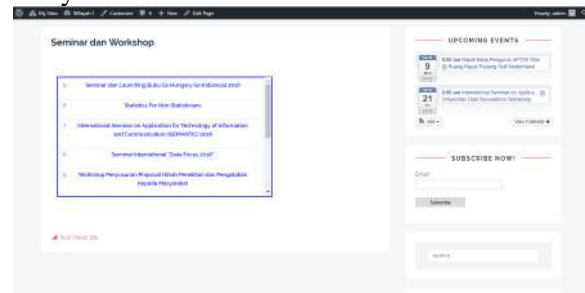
My Sites Wisuda Customize 0 + New Edit Page Howdy, admin

Seminar dan Workshop

| | |
|---|---|
| 1 | Seminar dan Launching Buku Go Hungary Go Indonesia 2016 |
| 2 | Statistics For Non Statisticians |
| 3 | International Seminar on Application for Technology of Information and Communication (iSEMANTIC) 2016 |
| 4 | Seminar International "Data Focus 2016" |
| 5 | Workshop Penyusunan Proposal Hibah Penelitian dan Pengabdian Kepada Masyarakat |

Edit this entry

UPCOMING EVENTS

9 8:00 am Rapat Kerja Pengurus APTIK Wilayah @ Ruang Rapat Padang Golf Modernland

21 8:00 am International Seminar on Applied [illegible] Universitas Dian Nuswantoro Semarang

Add View Calendar

SUBSCRIBE NOW!

Email

Subscribe

Search